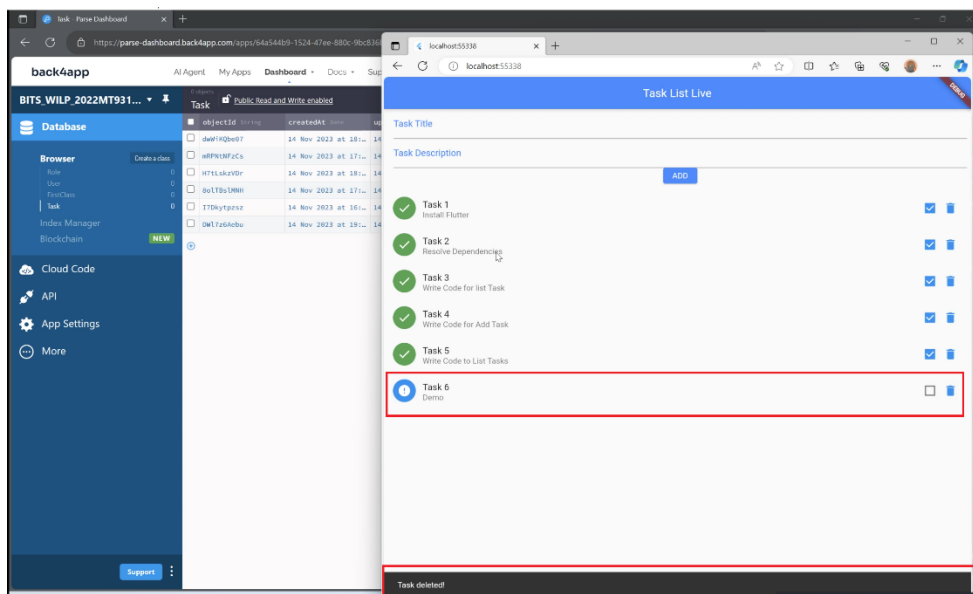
Task Parse Dashboard
https://parse-dashboard.back4app.com/apps/64a544b9-1524-47ee-880c-9bc83
back4app
AI Agent My Apps Dashboard Docs Sup
BITS_WILP_2022MT931...
Database
Browser Create a class
Role 0
User 0
FirstClass 0
Task 0
Index Manager
Blockchain NEW
Cloud Code
API
App Settings
More
Support
6 objects
Task
Public Read and Write enabled

| objectId String | createdAt Date |
|---|---|
| dwW!KQbe07 | 14 Nov 2023 at 18:… |
| mRPNtNFzCs | 14 Nov 2023 at 17:… |
| H7tLskzVDr | 14 Nov 2023 at 18:… |
| 0olTDslMNH | 14 Nov 2023 at 17:… |
| I7Dkytpzsz | 14 Nov 2023 at 16:… |
| DWlYz6Aebu | 14 Nov 2023 at 19:… |

localhost:55338
localhost:55338
Task List Live
DEBUG
Task Title
Task Description
ADD
Task 1
Install Flutter
Task 2
Resolve Dependencies
Task 3
Write Code for list Task
Task 4
Write Code for Add Task
Task 5
Write Code to List Tasks
Task 6
Demo
Task deleted!